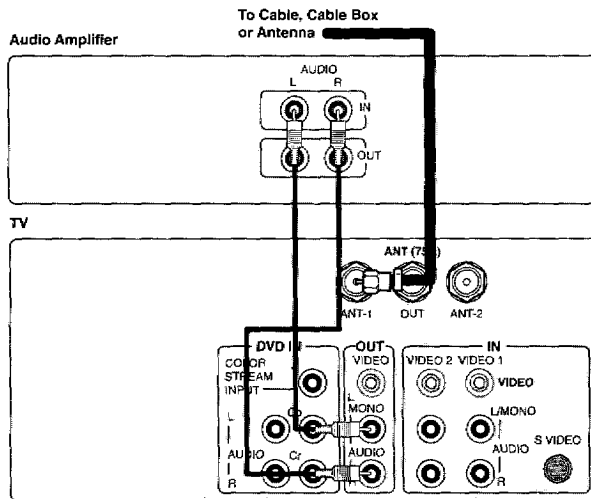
To Cable, Cable Box or Antenna

Audio Amplifier

AUDIO
L R
IN
OUT

TV

ANT (75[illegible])
ANT-1 OUT ANT-2

DVD IN
COLOR STREAM INPUT
L
AUDIO
R
Cb
Cr

OUT
VIDEO
L MONO
AUDIO

IN
VIDEO 2 VIDEO 1
VIDEO
L/MONO
AUDIO
R
S VIDEO